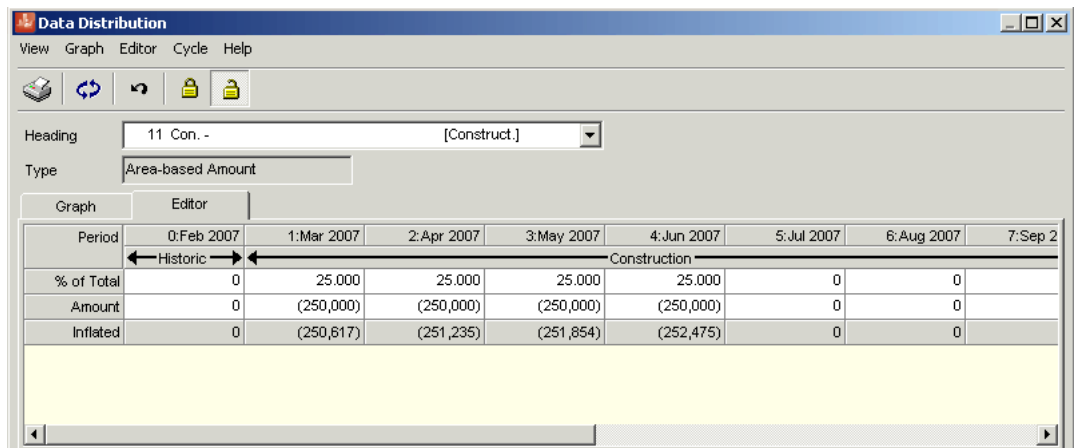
Data Distribution

View Graph Editor Cycle Help

Heading 11 Con. - [Construct.]

Type Area-based Amount

Graph Editor

| Period | 0:Feb 2007 | 1:Mar 2007 | 2:Apr 2007 | 3:May 2007 | 4:Jun 2007 | 5:Jul 2007 | 6:Aug 2007 | 7:Sep 2 |
|---|---|---|---|---|---|---|---|---|
| | Historic | Construction | | | | | | |
| % of Total | 0 | 25.000 | 25.000 | 25.000 | 25.000 | 0 | 0 | |
| Amount | 0 | (250,000) | (250,000) | (250,000) | (250,000) | 0 | 0 | |
| Inflated | 0 | (250,617) | (251,235) | (251,854) | (252,475) | 0 | 0 | |